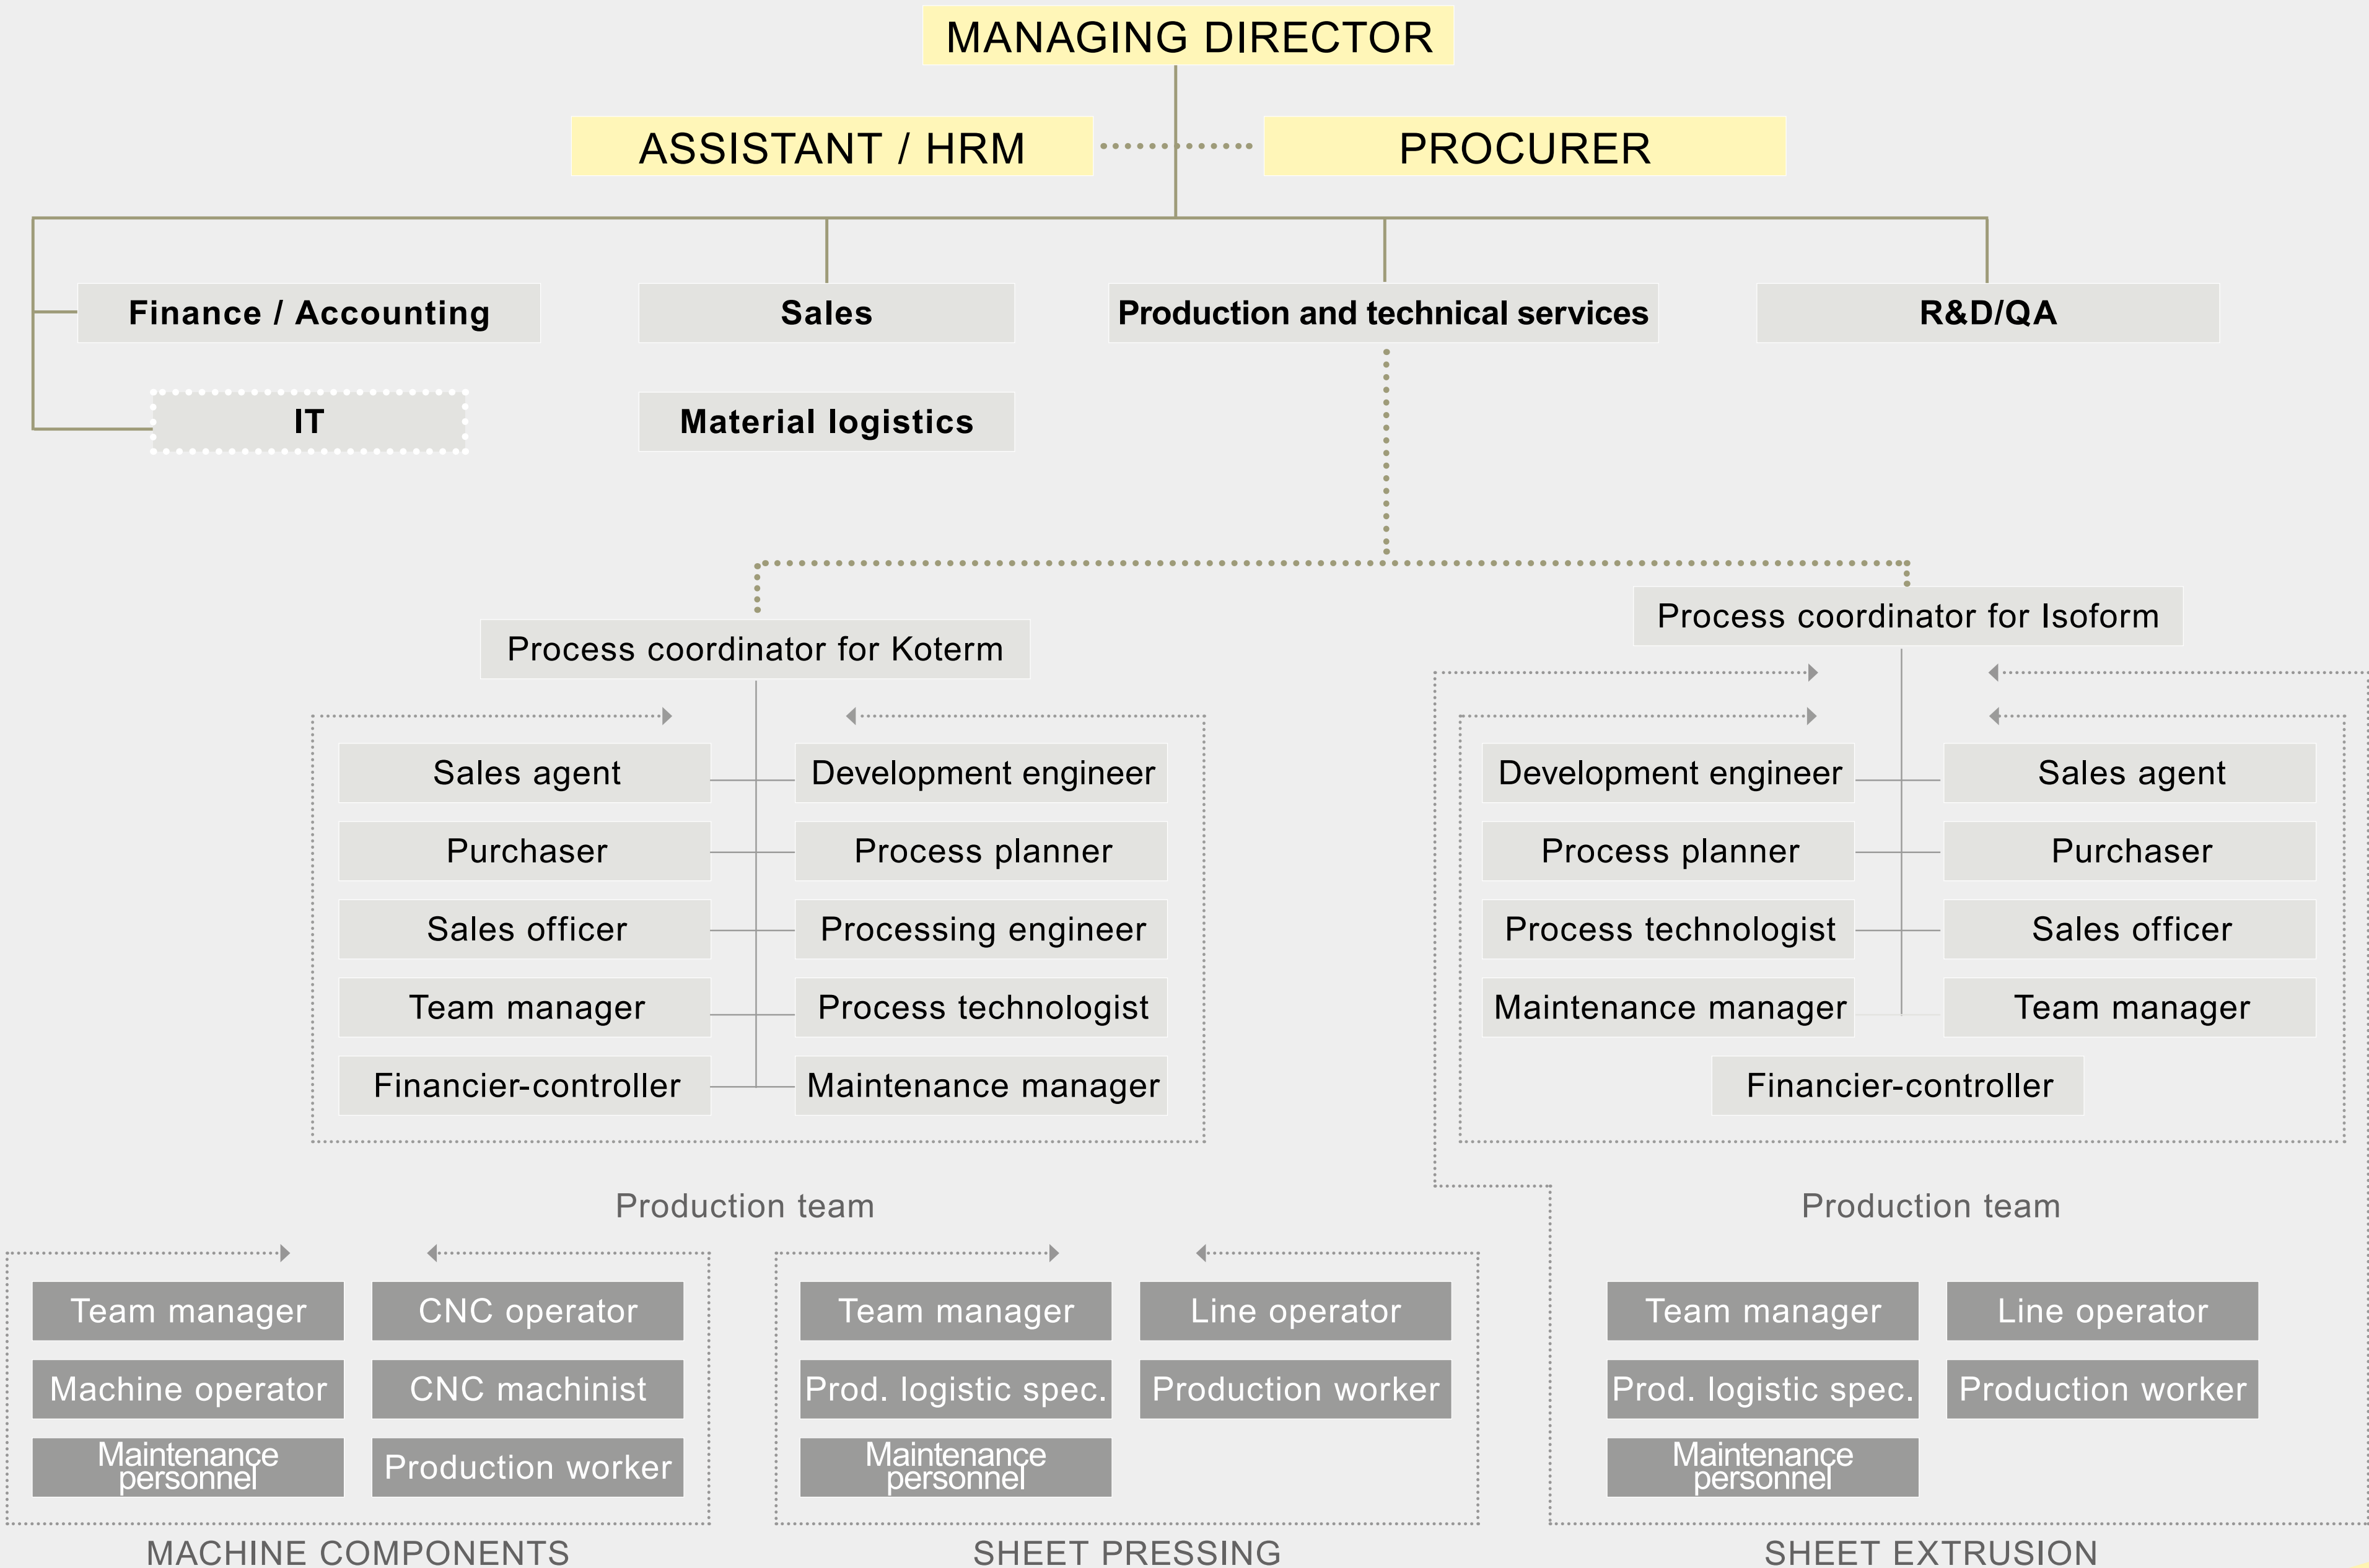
MANAGING DIRECTOR

ASSISTANT / HRM

PROCURER

Finance / Accounting

Sales

Production and technical services

R&D/QA

IT

Material logistics

Process coordinator for Koterm

Process coordinator for Isoform

Sales agent
Purchaser
Sales officer
Team manager
Financier-controller

Development engineer
Process planner
Processing engineer
Process technologist
Maintenance manager

Development engineer
Process planner
Process technologist
Maintenance manager

Sales agent
Purchaser
Sales officer
Team manager

Financier-controller

Production team

Production team

Team manager
Machine operator
Maintenance personnel

CNC operator
CNC machinist
Production worker

Team manager
Prod. logistic spec.
Maintenance personnel

Line operator
Production worker

Team manager
Prod. logistic spec.
Maintenance personnel

Line operator
Production worker

MACHINE COMPONENTS

SHEET PRESSING

SHEET EXTRUSION